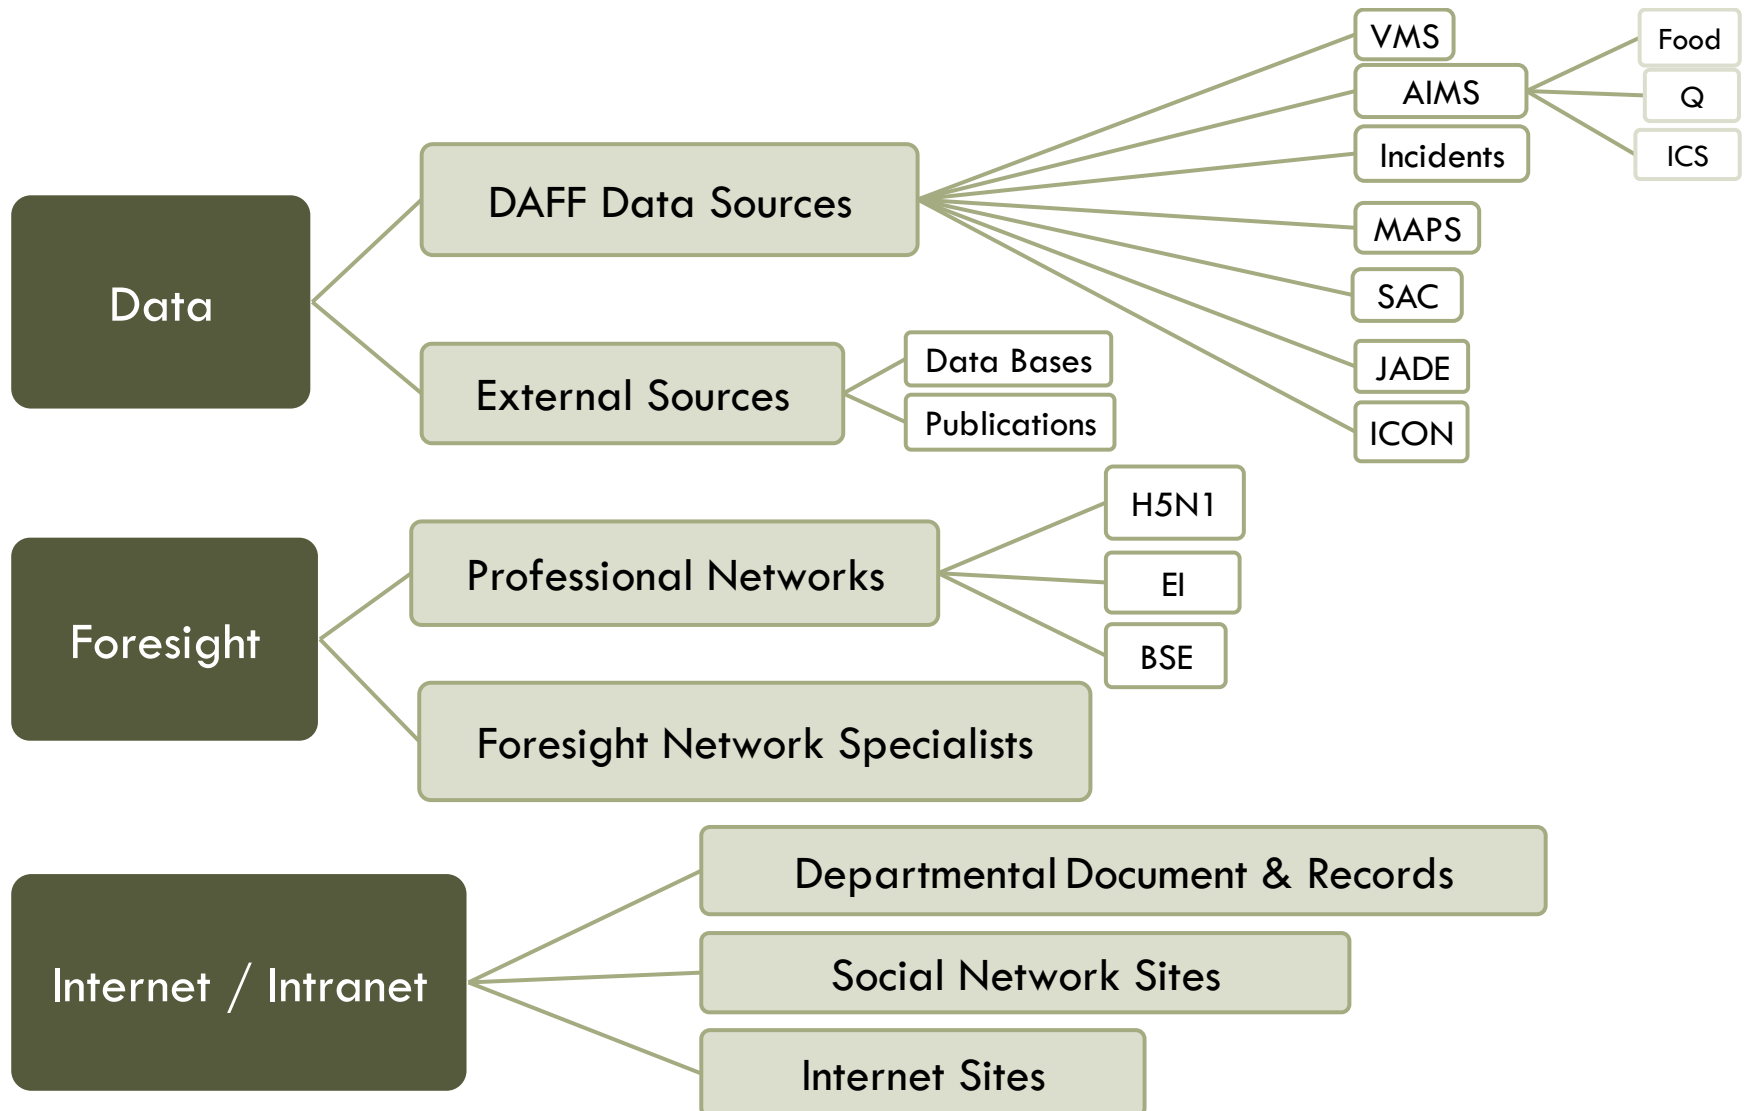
Data

DAFF Data Sources

VMS

AIMS

Food

Q

ICS

Incidents

MAPS

SAC

JADE

ICON

External Sources

Data Bases

Publications

Foresight

Professional Networks

H5N1

EI

BSE

Foresight Network Specialists

Internet / Intranet

Departmental Document & Records

Social Network Sites

Internet Sites